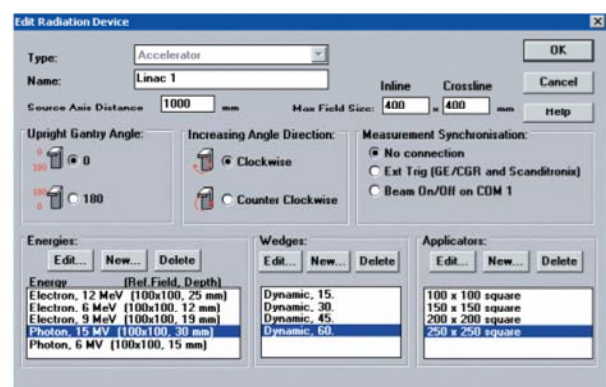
Edit Radiation Device

Type: Accelerator

Name: Linac 1

Source Axis Distance 1000 mm

Inline Crossline

Max Field Size: 400 x 400 mm

OK

Cancel

Help

Upright Gantry Angle:

0
180
0

180
0
180

Increasing Angle Direction:

Clockwise

Counter Clockwise

Measurement Synchronisation:

No connection

Ext Trig (GE/CGR and Scanditronix)

Beam On/Off on COM 1

Energies:

Edit... New... Delete

Energy (Ref.Field, Depth)
Electron, 12 MeV (100x100, 25 mm)
Electron, 6 MeV (100x100, 12 mm)
Electron, 9 MeV (100x100, 19 mm)
Photon, 15 MV (100x100, 30 mm)
Photon, 6 MV (100x100, 15 mm)

Wedges:

Edit... New... Delete

Dynamic, 15.
Dynamic, 30.
Dynamic, 45.
Dynamic, 60.

Applicators:

Edit... New... Delete

100 x 100 square
150 x 150 square
200 x 200 square
250 x 250 square